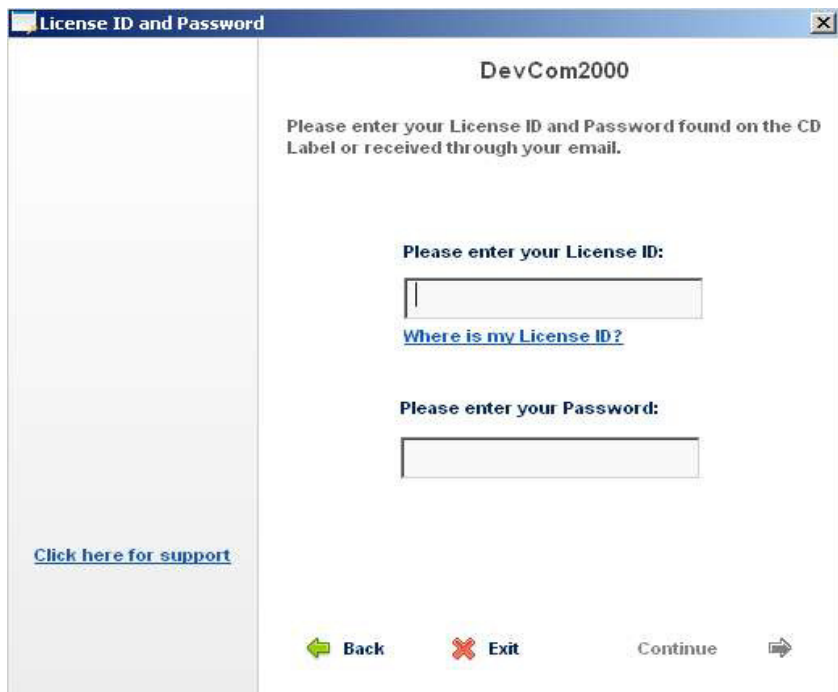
License ID and Password

DevCom2000

Please enter your License ID and Password found on the CD Label or received through your email.

Please enter your License ID:

Where is my License ID?

Please enter your Password:

Click here for support

Back

Exit

Continue